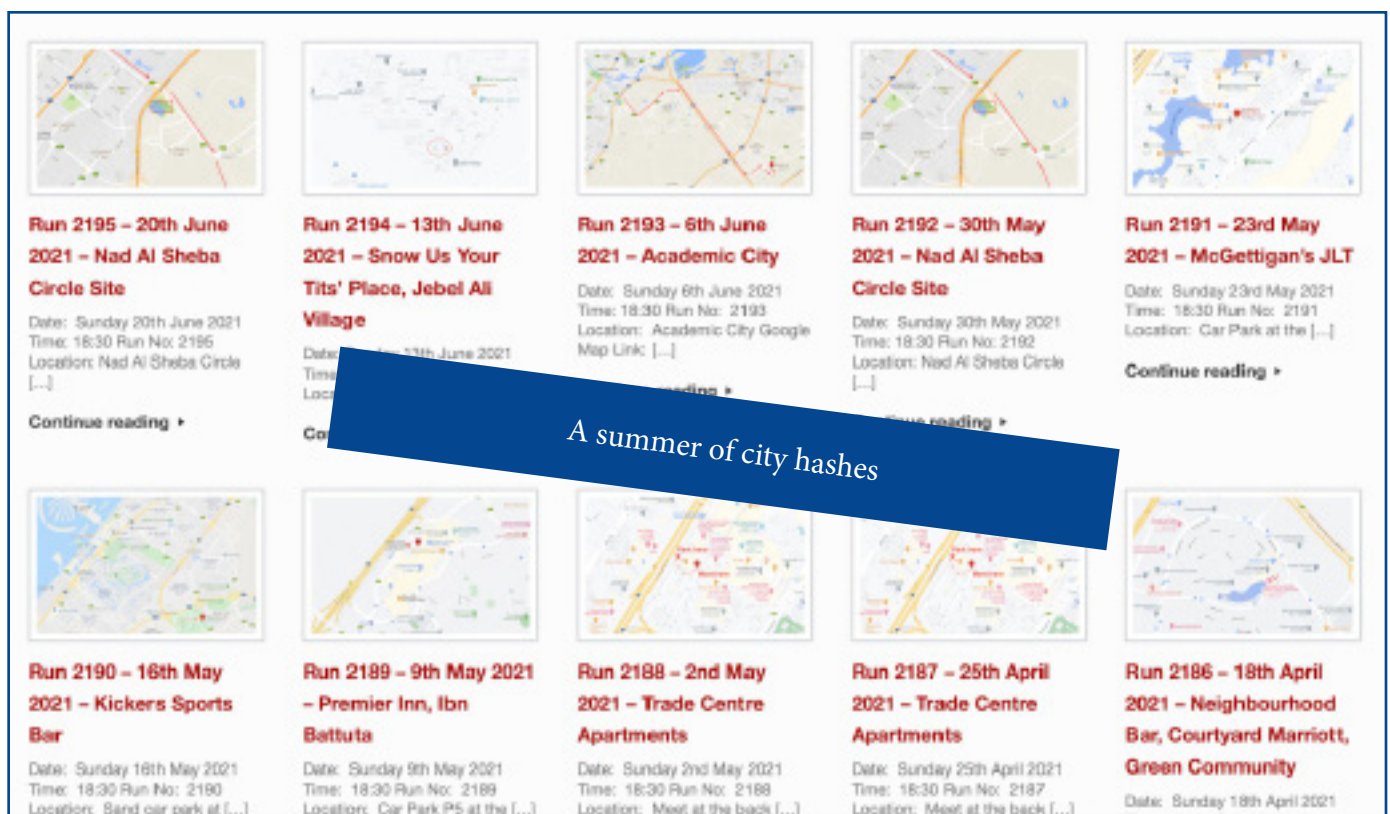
Run 2195 – 20th June 2021 – Nad Al Sheba Circle Site

Date: Sunday 20th June 2021 Time: 18:30 Run No: 2195 Location: Nad Al Sheba Circle [...]

Continue reading ▸

Run 2194 – 13th June 2021 – Snow Us Your Tits' Place, Jebel Ali Village

Date: Sunday 13th June 2021 Time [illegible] Loca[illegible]

Co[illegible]

Run 2193 – 6th June 2021 – Academic City

Date: Sunday 6th June 2021 Time: 18:30 Run No: 2193 Location: Academic City Google Map Link: [...]

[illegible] reading ▸

Run 2192 – 30th May 2021 – Nad Al Sheba Circle Site

Date: Sunday 30th May 2021 Time: 18:30 Run No: 2192 Location: Nad Al Sheba Circle [...]

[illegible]nue reading ▸

Run 2191 – 23rd May 2021 – McGettigan's JLT

Date: Sunday 23rd May 2021 Time: 18:30 Run No: 2191 Location: Car Park at the [...]

Continue reading ▸

A summer of city hashes

Run 2190 – 16th May 2021 – Kickers Sports Bar

Date: Sunday 16th May 2021 Time: 18:30 Run No: 2190 Location: Sand car park at [...]

Run 2189 – 9th May 2021 – Premier Inn, Ibn Battuta

Date: Sunday 9th May 2021 Time: 18:30 Run No: 2189 Location: Car Park P5 at the [...]

Run 2188 – 2nd May 2021 – Trade Centre Apartments

Date: Sunday 2nd May 2021 Time: 18:30 Run No: 2188 Location: Meet at the back [...]

Run 2187 – 25th April 2021 – Trade Centre Apartments

Date: Sunday 25th April 2021 Time: 18:30 Run No: 2187 Location: Meet at the back [...]

Run 2186 – 18th April 2021 – Neighbourhood Bar, Courtyard Marriott, Green Community

Date: Sunday 18th April 2021